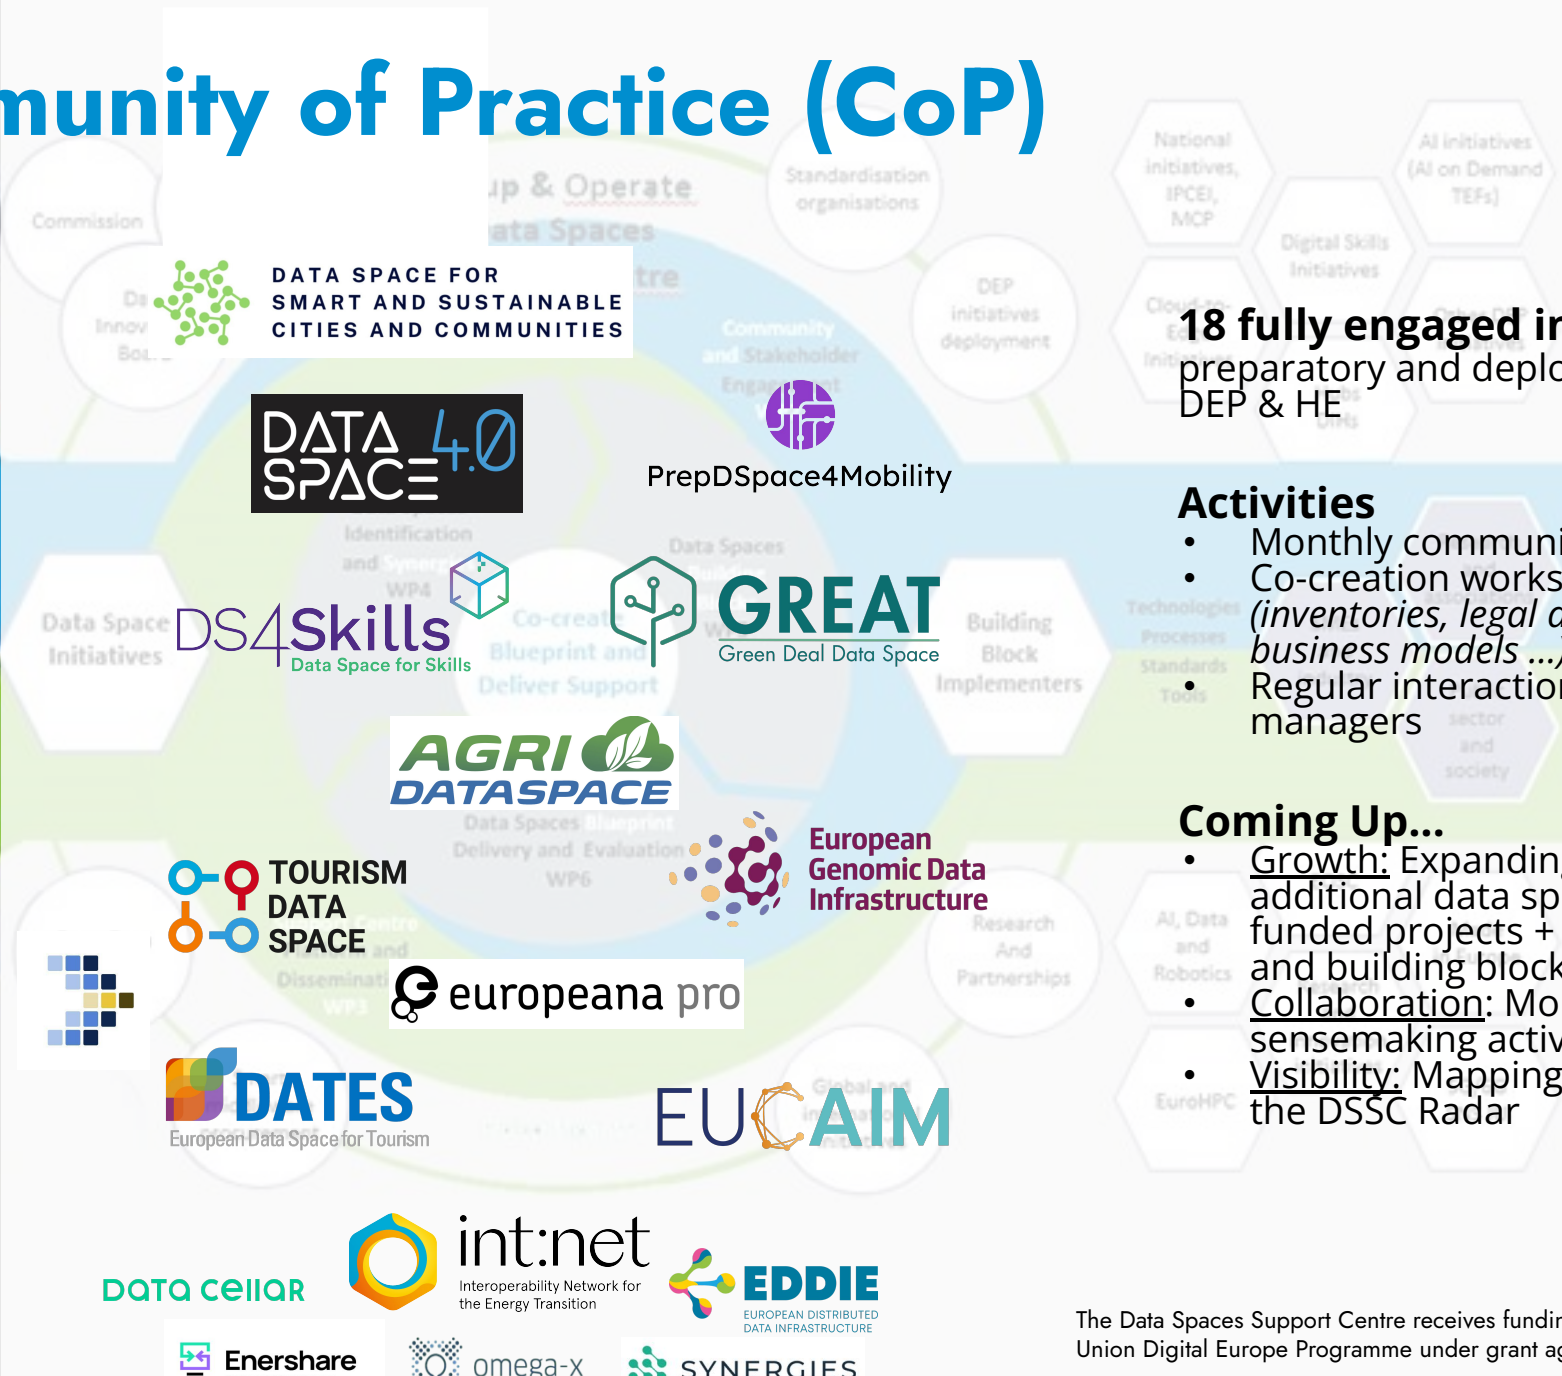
munity of Practice (CoP)

DATA SPACE FOR SMART AND SUSTAINABLE CITIES AND COMMUNITIES

DATA SPACE 4.0

PrepDSpace4Mobility

DS4Skills Data Space for Skills

GREAT Green Deal Data Space

AGRI DATASPACE

TOURISM DATA SPACE

European Genomic Data Infrastructure

europeana pro

DATES European Data Space for Tourism

EUCAIM

data cellar

int:net Interoperability Network for the Energy Transition

EDDIE EUROPEAN DISTRIBUTED DATA INFRASTRUCTURE

Enershare

omega-x

SYNERGIES

18 fully engaged ir
preparatory and deplo
DEP & HE

Activities
• Monthly communi
• Co-creation works
(inventories, legal a
business models ...)
• Regular interactio
managers

Coming Up...
• Growth: Expandin
additional data sp
funded projects +
and building block
• Collaboration: Mo
sensemaking activ
• Visibility: Mapping
the DSSC Radar

The Data Spaces Support Centre receives fundir
Union Digital Europe Programme under grant ag